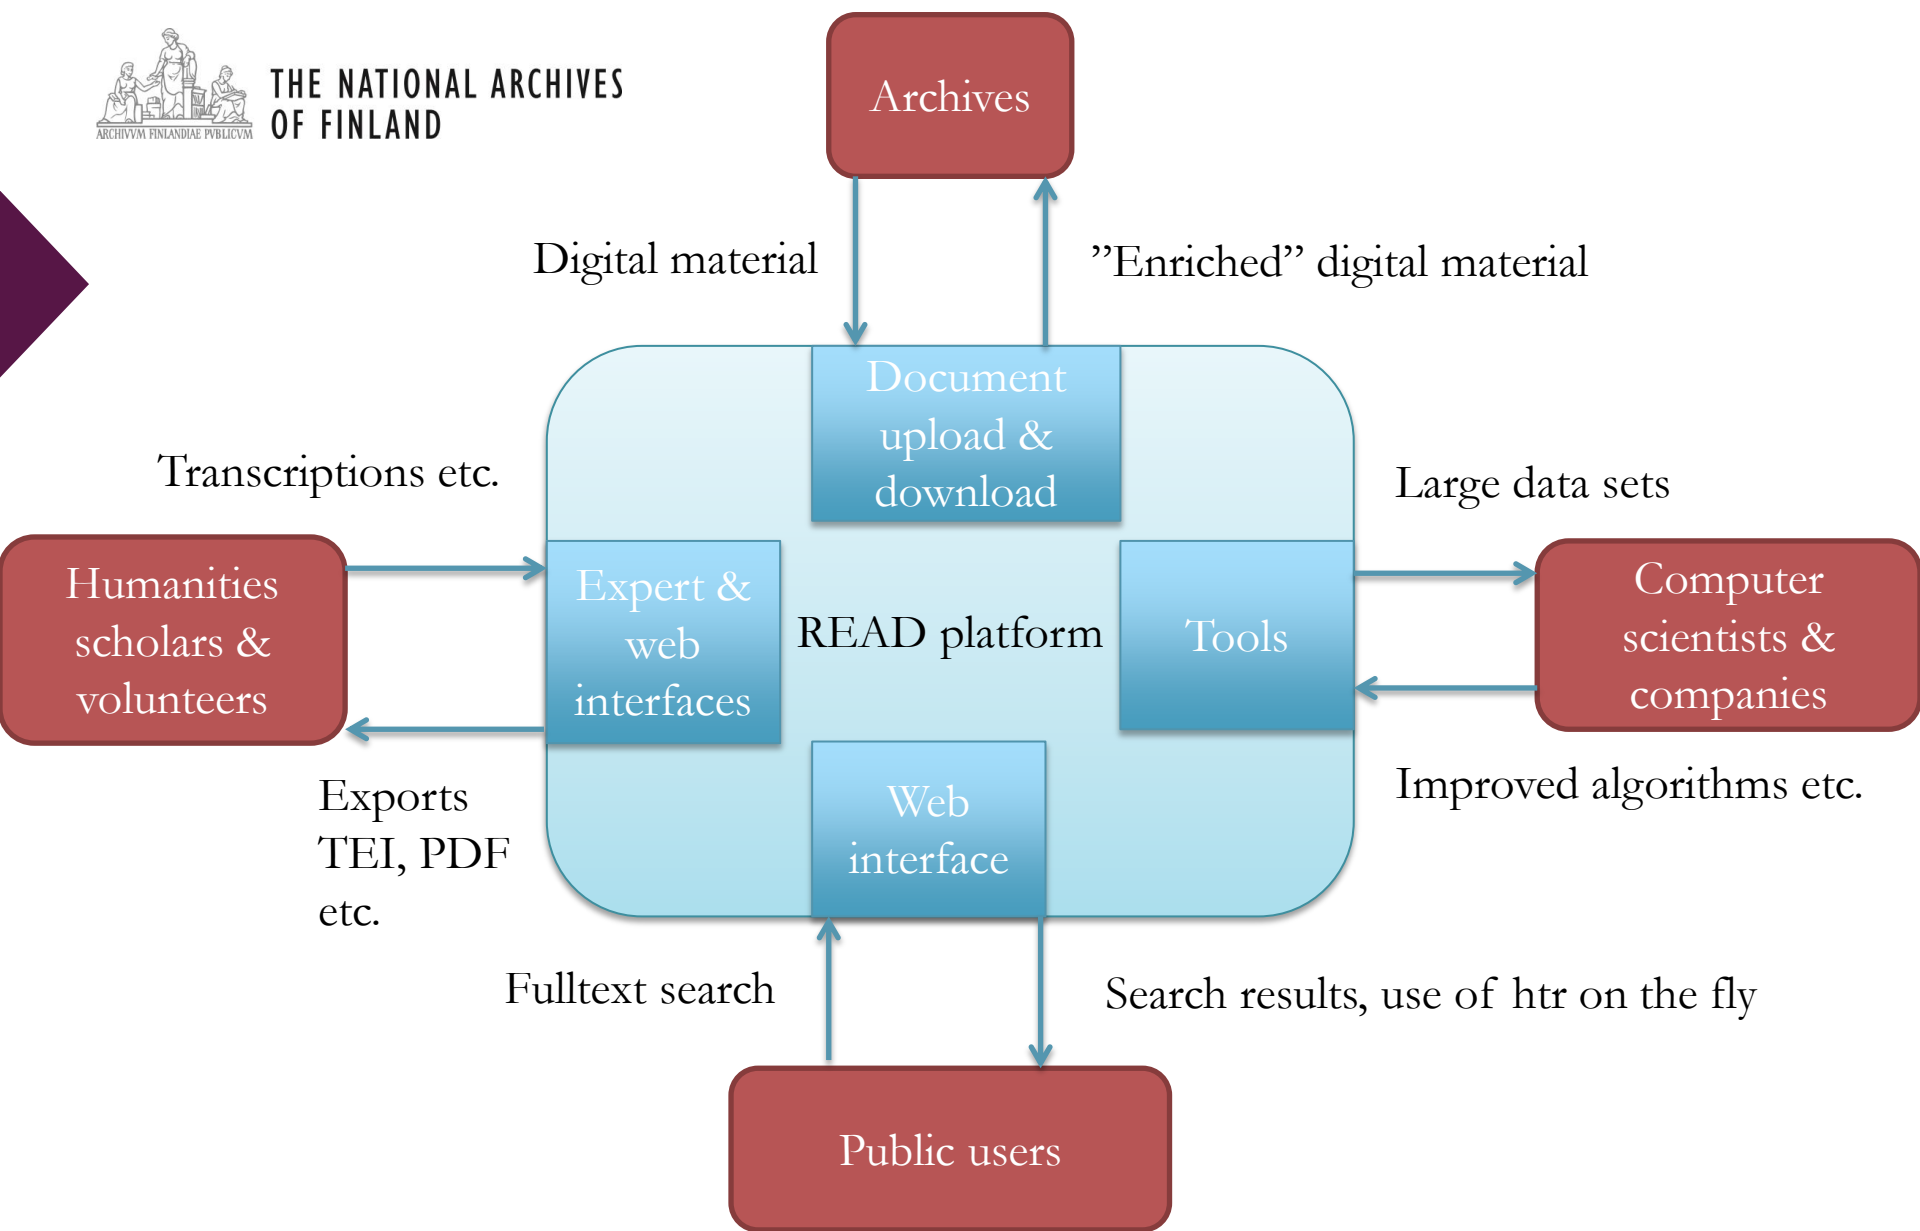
ARCHIVVM FINLANDIAE PVBLICVM

THE NATIONAL ARCHIVES OF FINLAND

Archives

Digital material

”Enriched” digital material

Document upload & download

Transcriptions etc.

Large data sets

Humanities scholars & volunteers

Expert & web interfaces

READ platform

Tools

Computer scientists & companies

Improved algorithms etc.

Exports TEI, PDF etc.

Web interface

Fulltext search

Search results, use of htr on the fly

Public users